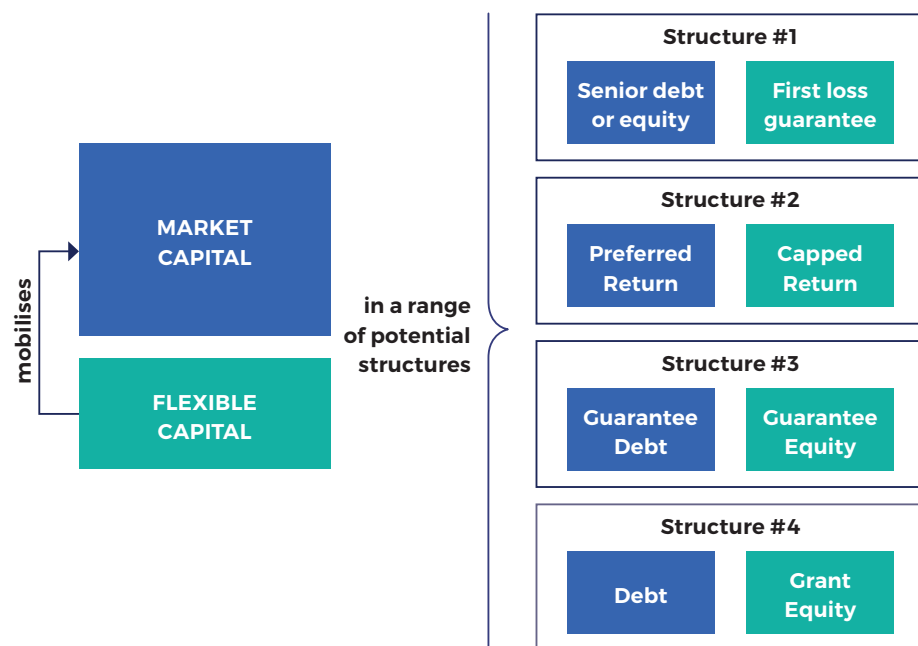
mobilises

MARKET CAPITAL

FLEXIBLE CAPITAL

in a range of potential structures

Structure #1

Senior debt or equity

First loss guarantee

Structure #2

Preferred Return

Capped Return

Structure #3

Guarantee Debt

Guarantee Equity

Structure #4

Debt

Grant Equity